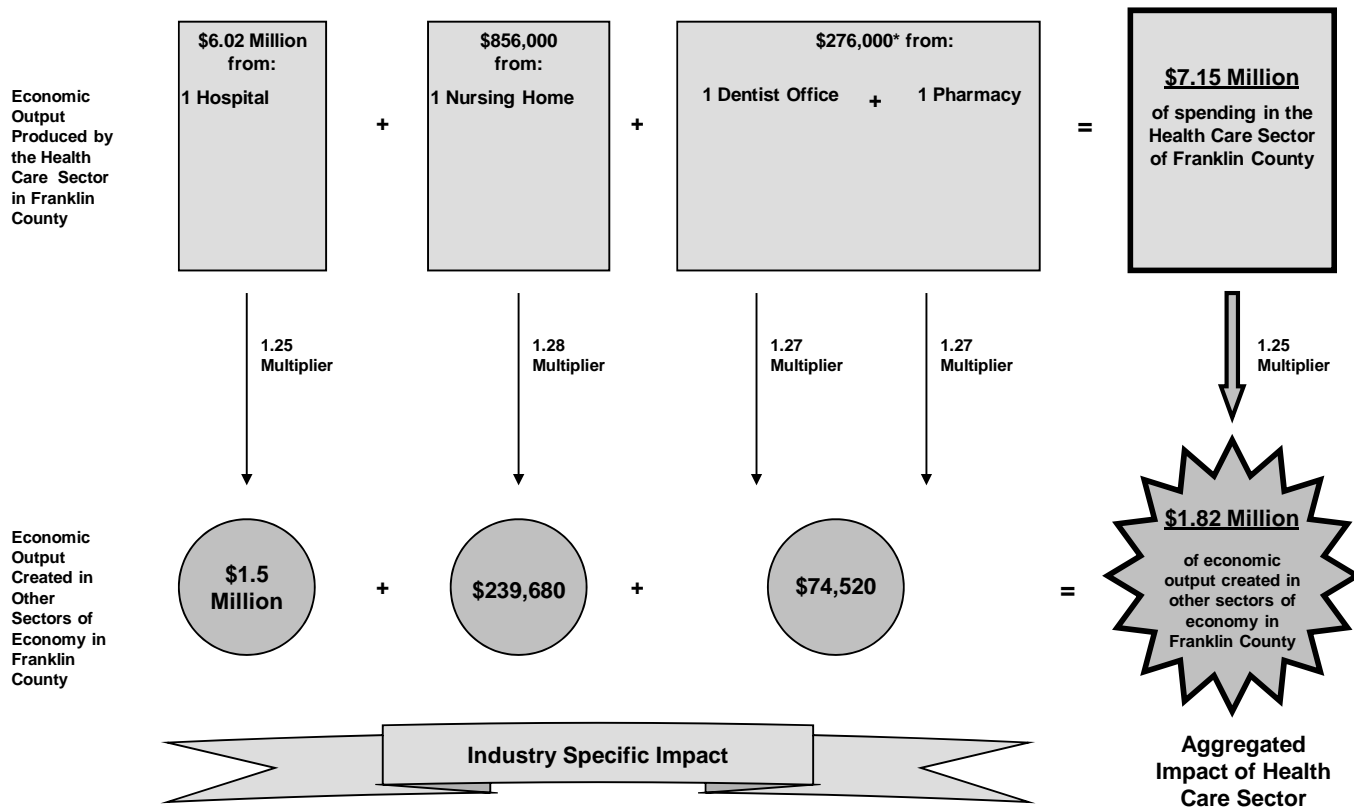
Economic Output Produced by the Health Care Sector in Franklin County

$6.02 Million from:
1 Hospital

+

$856,000 from:
1 Nursing Home

+

$276,000* from:
1 Dentist Office + 1 Pharmacy

=

$7.15 Million
of spending in the Health Care Sector of Franklin County

1.25 Multiplier

1.28 Multiplier

1.27 Multiplier

1.27 Multiplier

1.25 Multiplier

Economic Output Created in Other Sectors of Economy in Franklin County

$1.5 Million

+

$239,680

+

$74,520

=

$1.82 Million
of economic output created in other sectors of economy in Franklin County

Industry Specific Impact

Aggregated Impact of Health Care Sector